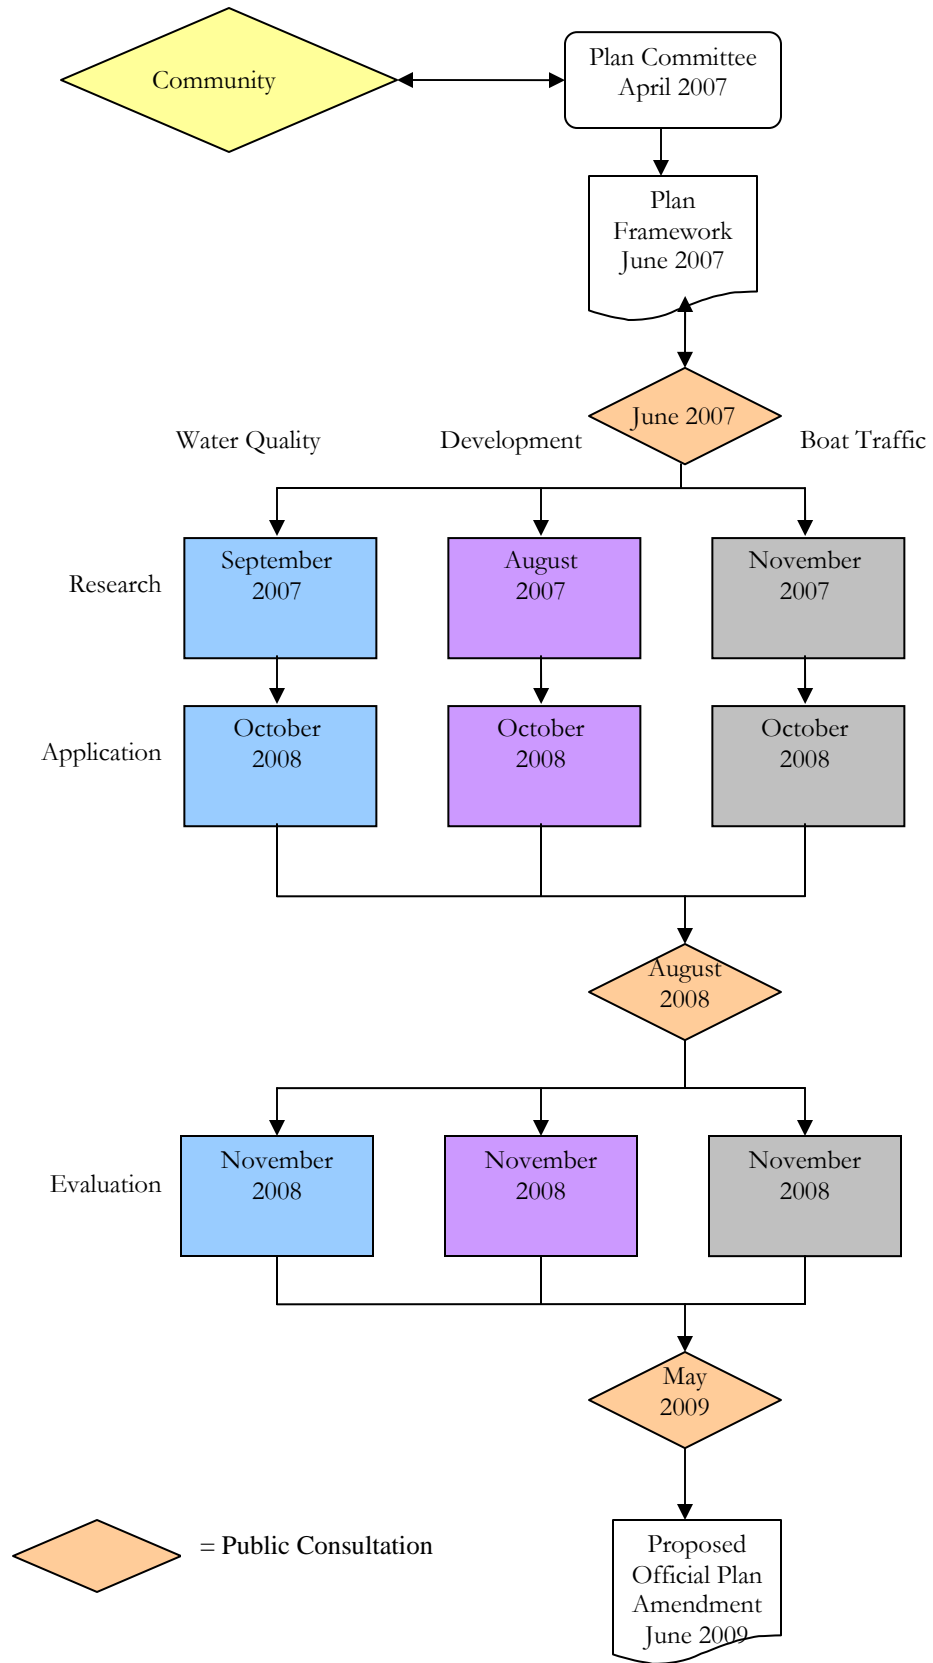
Community

Plan Committee April 2007

Plan Framework June 2007

June 2007

Water Quality

Development

Boat Traffic

Research

September 2007

August 2007

November 2007

Application

October 2008

October 2008

October 2008

August 2008

Evaluation

November 2008

November 2008

November 2008

May 2009

= Public Consultation

Proposed Official Plan Amendment June 2009